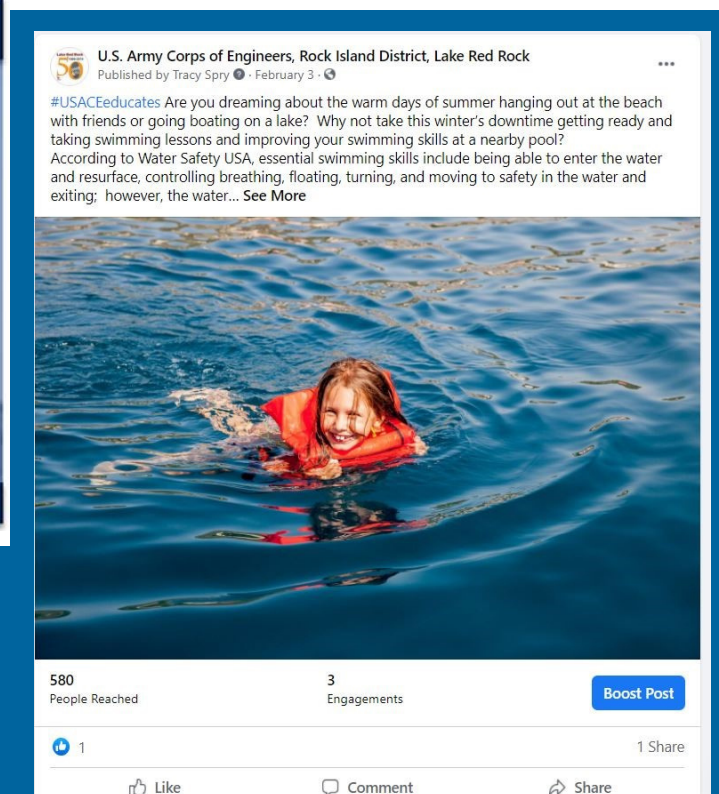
U.S. Army Corps of Engineers, Rock Island District, Lake Red Rock
Published by Tracy Spry · February 3 ·

#USACEeducates Are you dreaming about the warm days of summer hanging out at the beach with friends or going boating on a lake? Why not take this winter's downtime getting ready and taking swimming lessons and improving your swimming skills at a nearby pool?
According to Water Safety USA, essential swimming skills include being able to enter the water and resurface, controlling breathing, floating, turning, and moving to safety in the water and exiting; however, the water... See More

580
People Reached

3
Engagements

Boost Post

1

1 Share

Like

Comment

Share